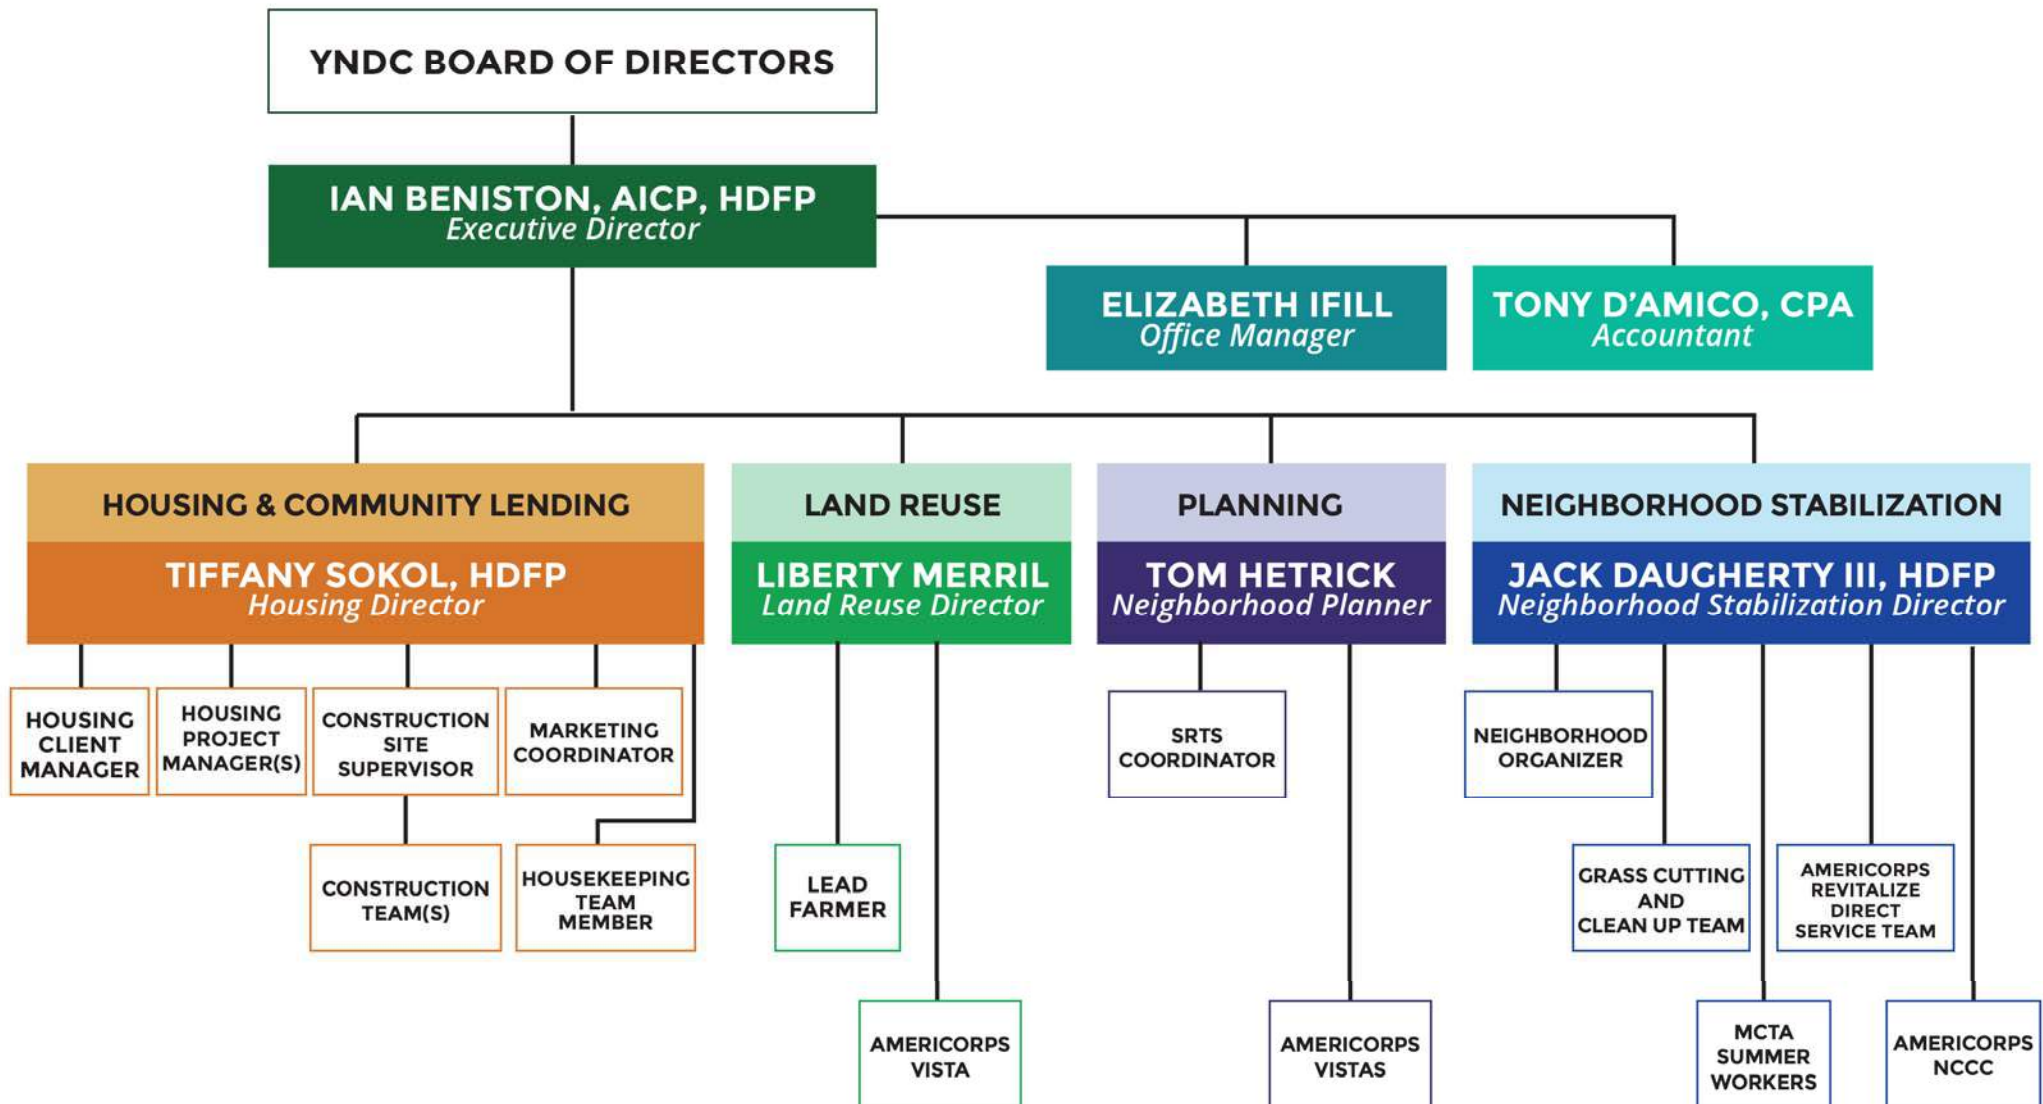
YNDC BOARD OF DIRECTORS

IAN BENISTON, AICP, HDFP
Executive Director

ELIZABETH IFILL
Office Manager

TONY D'AMICO, CPA
Accountant

HOUSING & COMMUNITY LENDING

TIFFANY SOKOL, HDFP
Housing Director

HOUSING CLIENT MANAGER

HOUSING PROJECT MANAGER(S)

CONSTRUCTION SITE SUPERVISOR

MARKETING COORDINATOR

CONSTRUCTION TEAM(S)

HOUSEKEEPING TEAM MEMBER

LAND REUSE

LIBERTY MERRIL
Land Reuse Director

LEAD FARMER

AMERICORPS VISTA

PLANNING

TOM HETRICK
Neighborhood Planner

SRTS COORDINATOR

AMERICORPS VISTAS

NEIGHBORHOOD STABILIZATION

JACK DAUGHERTY III, HDFP
Neighborhood Stabilization Director

NEIGHBORHOOD ORGANIZER

GRASS CUTTING AND CLEAN UP TEAM

AMERICORPS REVITALIZE DIRECT SERVICE TEAM

MCTA SUMMER WORKERS

AMERICORPS NCCC